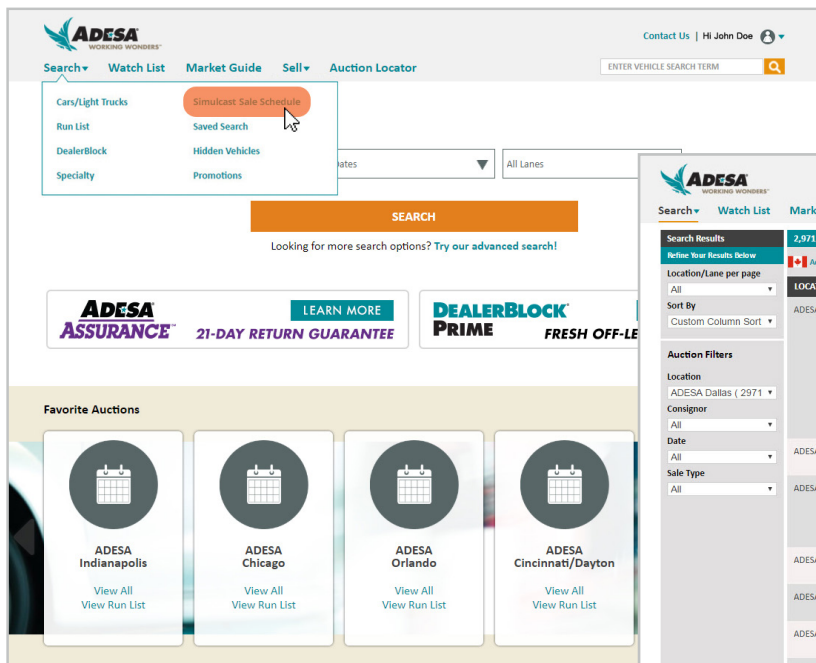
ADESA
WORKING WONDERS

Contact Us | Hi John Doe

Search▾ Watch List Market Guide Sell▾ Auction Locator

ENTER VEHICLE SEARCH TERM

Cars/Light Trucks
Run List
DealerBlock
Specialty

Simulcast Sale Schedule
Saved Search
Hidden Vehicles
Promotions

Dates
All Lanes

SEARCH

Looking for more search options? Try our advanced search!

ADESA ASSURANCE
LEARN MORE
21-DAY RETURN GUARANTEE

DEALERBLOCK PRIME
FRESH OFF-LE

Favorite Auctions

ADESA
Indianapolis
View All
View Run List

ADESA
Chicago
View All
View Run List

ADESA
Orlando
View All
View Run List

ADESA
Cincinnati/Dayton
View All
View Run List

ADESA
WORKING WONDERS

Search▾ Watch List Mark

Search Results
Refine Your Results Below
2,971
Location/Lane per page
All
Sort By
Custom Column Sort
LOCA
ADESA

Auction Filters
Location
ADESA Dallas ( 2971
Consignor
All
Date
All
Sale Type
All

ADES
ADES
ADES
ADES
ADES